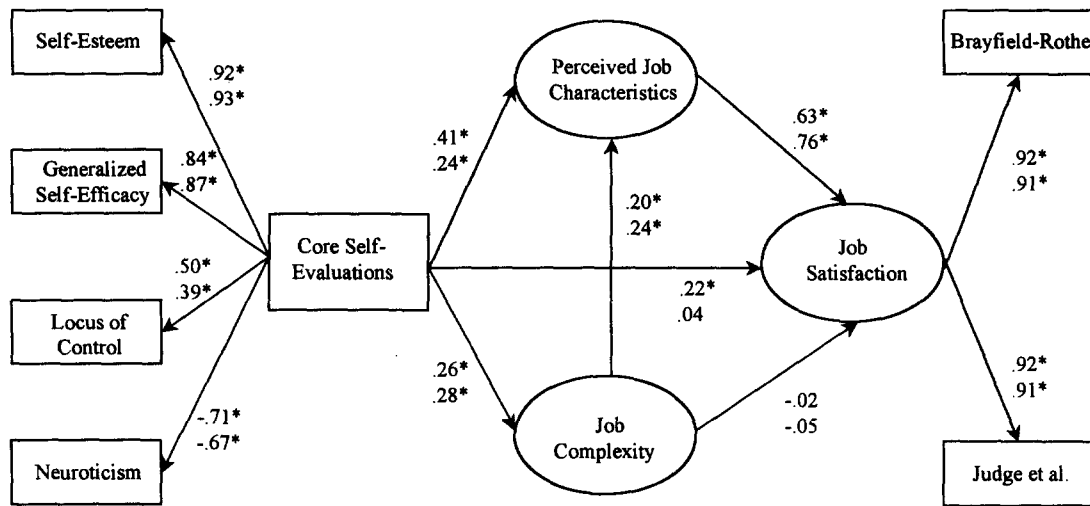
Self-Esteem

.92*
.93*

Generalized Self-Efficacy

.84*
.87*

.50*
.39*

Locus of Control

-.71*
-.67*

Neuroticism

Core Self-Evaluations

.41*
.24*

Perceived Job Characteristics

.20*
.24*

.26*
.28*

Job Complexity

.63*
.76*

.22*
.04

-.02
-.05

Job Satisfaction

Brayfield-Rothe

.92*
.91*

.92*
.91*

Judge et al.